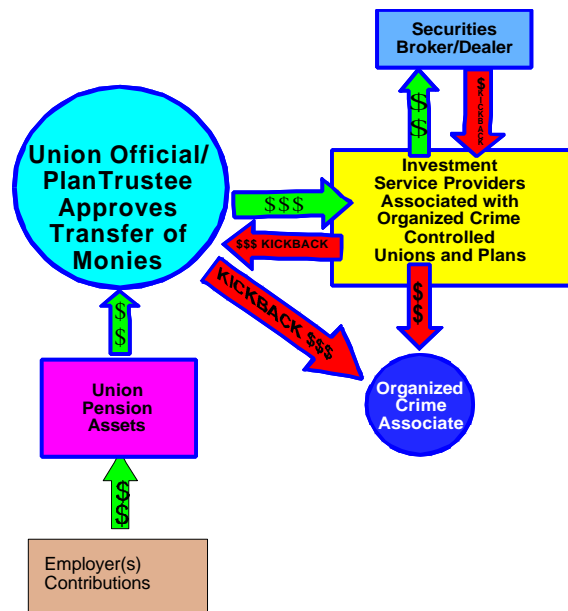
Securities Broker/Dealer

$
$

$ KICKBACK

Union Official/ PlanTrustee Approves Transfer of Monies

$$$

Investment Service Providers Associated with Organized Crime Controlled Unions and Plans

$$$ KICKBACK

KICKBACK $$$

$
$

$
$

Union Pension Assets

Organized Crime Associate

$
$

Employer(s) Contributions